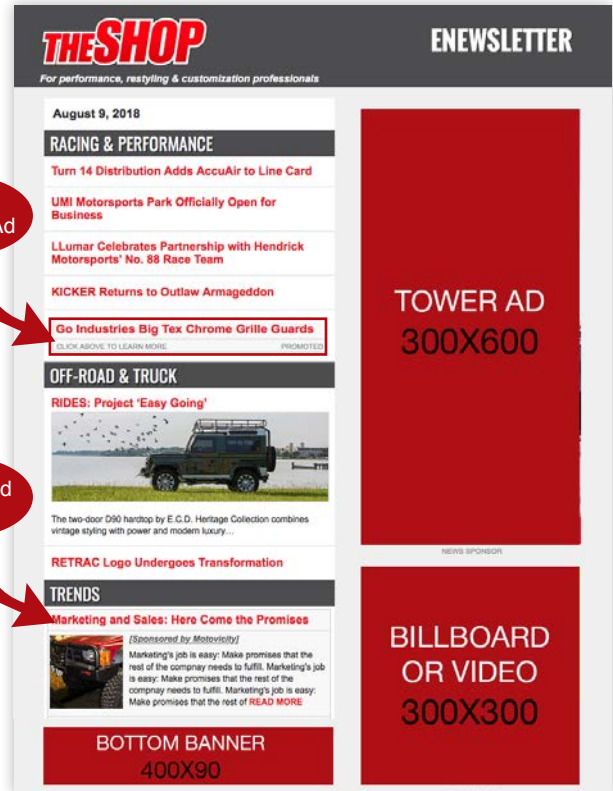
THESHOP
For performance, restyling & customization professionals

ENEWSLETTER

August 9, 2018

RACING & PERFORMANCE

Turn 14 Distribution Adds AccuAir to Line Card

UMI Motorsports Park Officially Open for Business

LLumar Celebrates Partnership with Hendrick Motorsports' No. 88 Race Team

KICKER Returns to Outlaw Armageddon

Go Industries Big Tex Chrome Grille Guards
CLICK ABOVE TO LEARN MORE
PROMOTED

OFF-ROAD & TRUCK

RIDES: Project 'Easy Going'

The two-door D90 hardtop by E.C.D. Heritage Collection combines vintage styling with power and modern luxury…

RETRAC Logo Undergoes Transformation

TRENDS

Marketing and Sales: Here Come the Promises

[Sponsored by Motovicity]

Marketing's job is easy: Make promises that the rest of the compnay needs to fulfill. Marketing's job is easy: Make promises that the rest of the compnay needs to fulfill. Marketing's job is easy: Make promises that the rest of READ MORE

BOTTOM BANNER
400X90

TOWER AD
300X600

NEWS SPONSOR

BILLBOARD OR VIDEO
300X300

ad

d